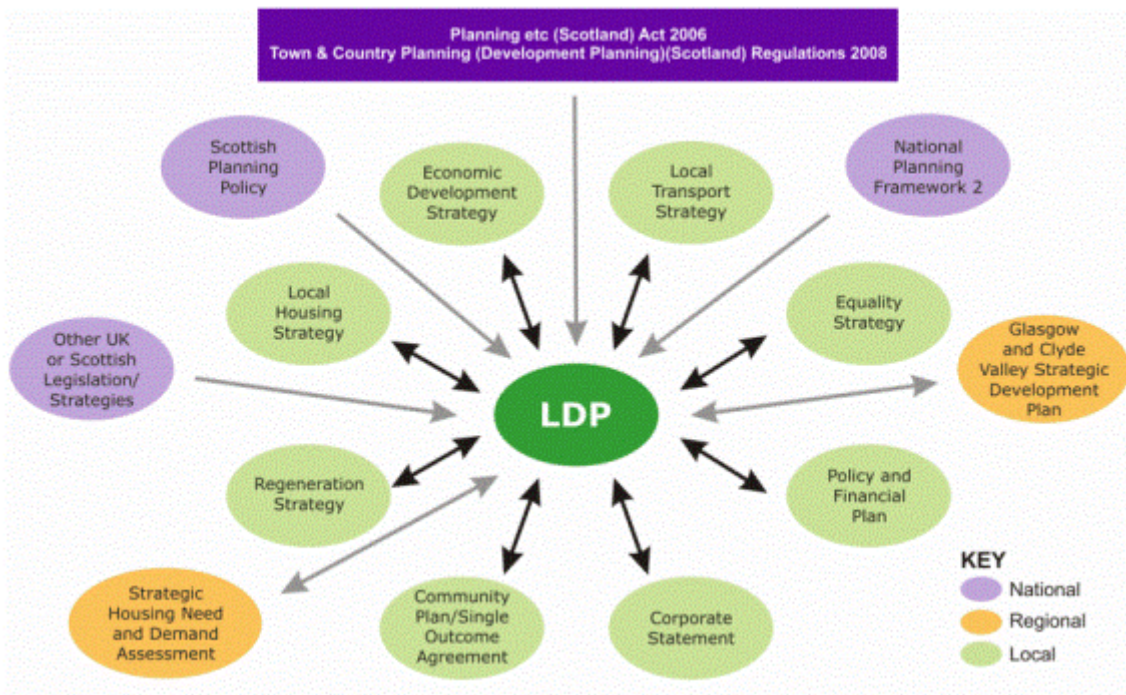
Planning etc (Scotland) Act 2006
Town & Country Planning (Development Planning)(Scotland) Regulations 2008

Scottish Planning Policy

Economic Development Strategy

Local Transport Strategy

National Planning Framework 2

Local Housing Strategy

Equality Strategy

Other UK or Scottish Legislation/ Strategies

LDP

Glasgow and Clyde Valley Strategic Development Plan

Regeneration Strategy

Policy and Financial Plan

Strategic Housing Need and Demand Assessment

Community Plan/Single Outcome Agreement

Corporate Statement

KEY
National
Regional
Local